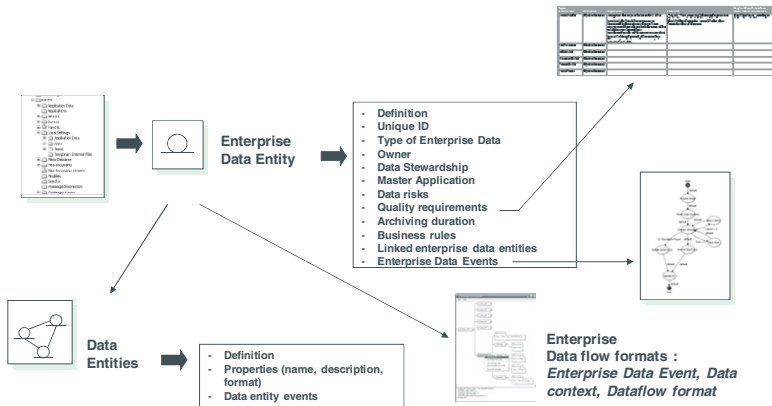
Enterprise Data Entity

- Definition
- Unique ID
- Type of Enterprise Data
- Owner
- Data Stewardship
- Master Application
- Data risks
- Quality requirements
- Archiving duration
- Business rules
- Linked enterprise data entities
- Enterprise Data Events

Data Entities

- Definition
- Properties (name, description, format)
- Data entity events

Enterprise Data flow formats : *Enterprise Data Event, Data context, Dataflow format*